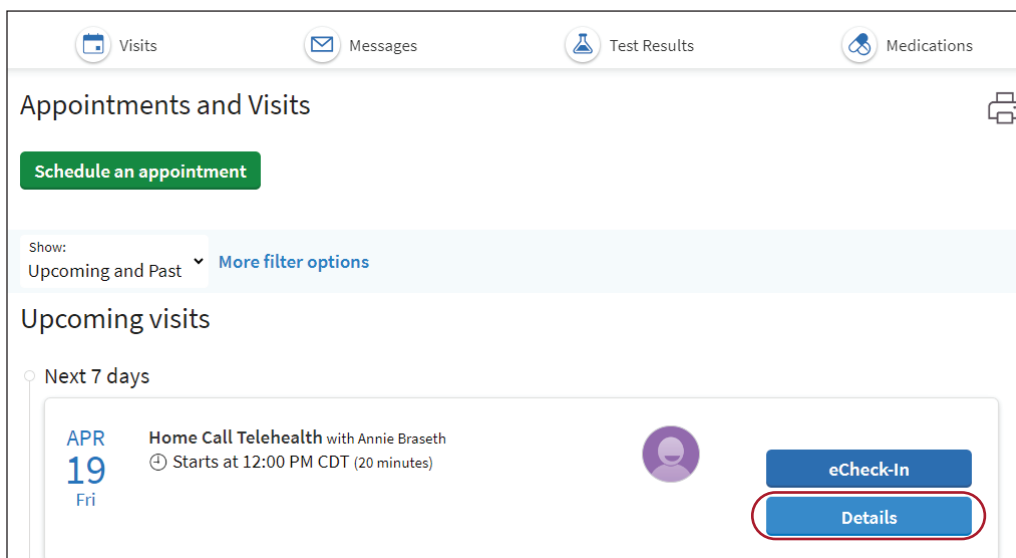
Visits Messages Test Results Medications

Appointments and Visits

Schedule an appointment

Show:
Upcoming and Past

More filter options

Upcoming visits

Next 7 days

APR
19
Fri

Home Call Telehealth with Annie Braseth
Starts at 12:00 PM CDT (20 minutes)

eCheck-In

Details